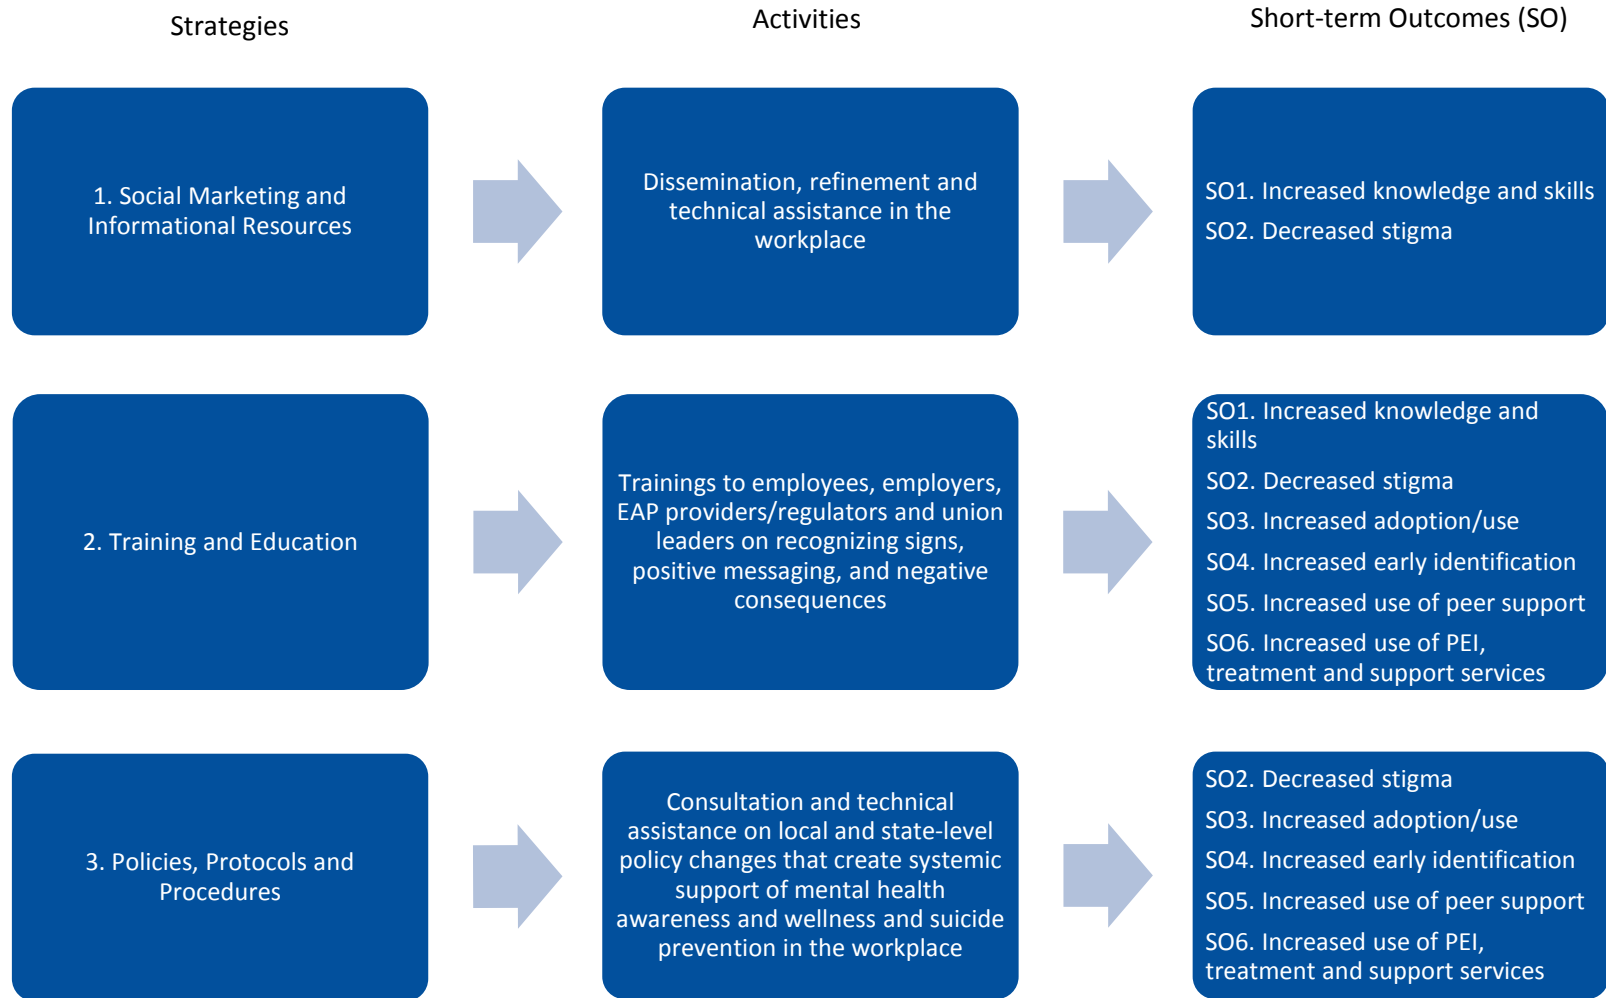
Strategies

Activities

Short-term Outcomes (SO)

1. Social Marketing and Informational Resources

Dissemination, refinement and technical assistance in the workplace

SO1. Increased knowledge and skills

SO2. Decreased stigma

2. Training and Education

Trainings to employees, employers, EAP providers/regulators and union leaders on recognizing signs, positive messaging, and negative consequences

SO1. Increased knowledge and skills

SO2. Decreased stigma

SO3. Increased adoption/use

SO4. Increased early identification

SO5. Increased use of peer support

SO6. Increased use of PEI, treatment and support services

3. Policies, Protocols and Procedures

Consultation and technical assistance on local and state-level policy changes that create systemic support of mental health awareness and wellness and suicide prevention in the workplace

SO2. Decreased stigma

SO3. Increased adoption/use

SO4. Increased early identification

SO5. Increased use of peer support

SO6. Increased use of PEI, treatment and support services